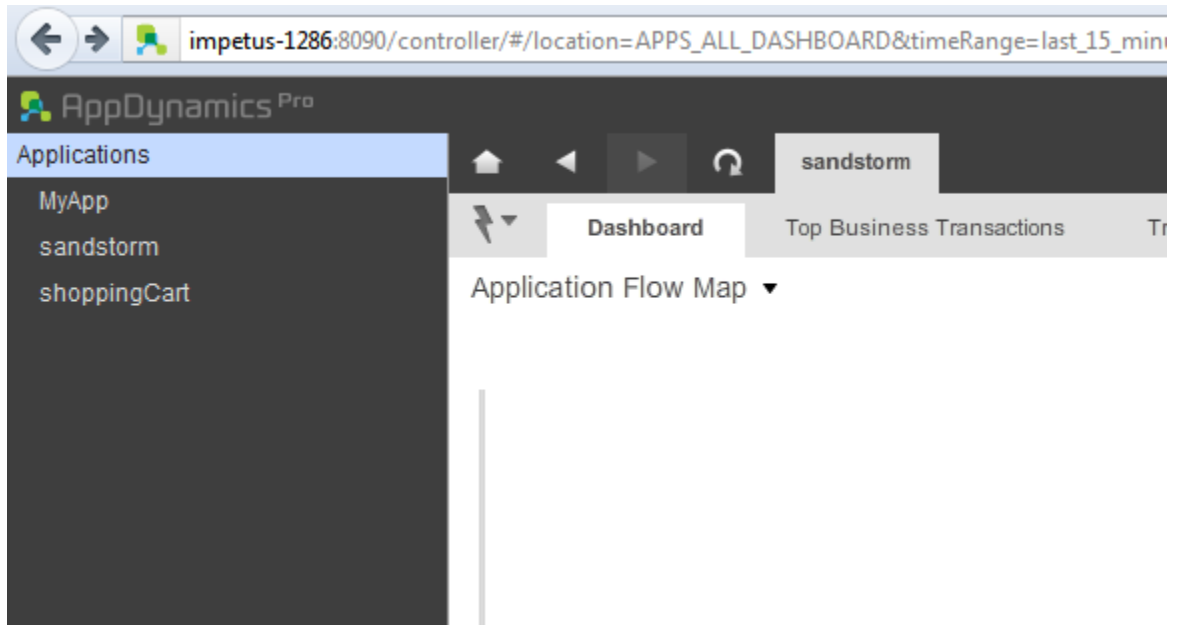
impetus-1286:8090/controller/#/location=APPS_ALL_DASHBOARD&timeRange=last_15_minu

AppDynamics Pro

Applications
MyApp
sandstorm
shoppingCart

sandstorm

Dashboard
Top Business Transactions
Tr

Application Flow Map